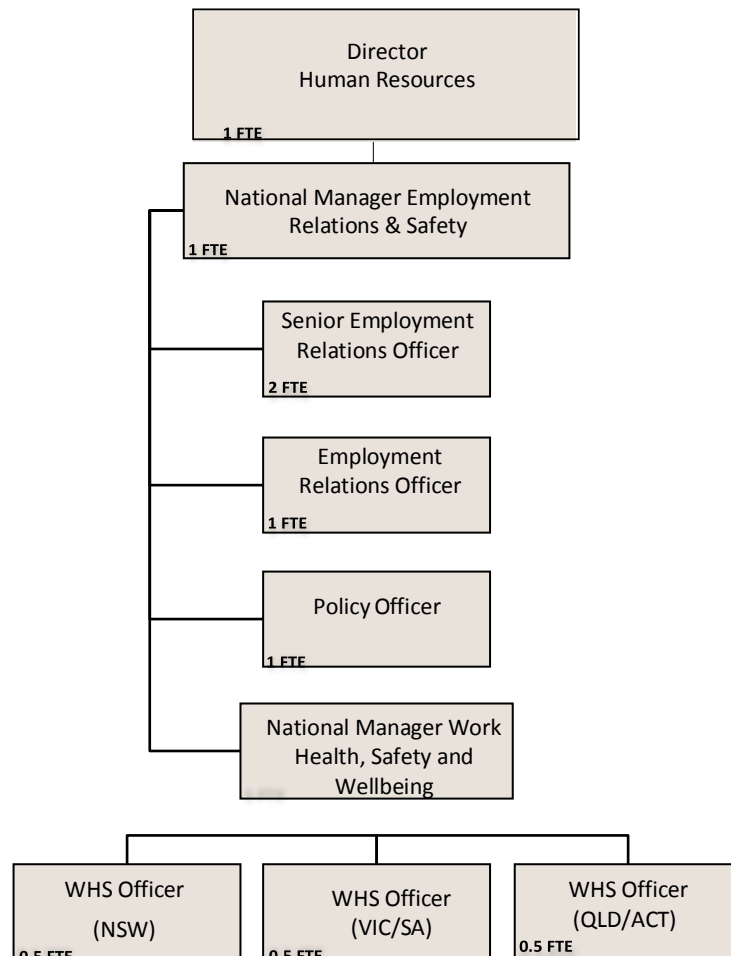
Director
Human Resources
1 FTE

National Manager Employment Relations & Safety
1 FTE

Senior Employment Relations Officer
2 FTE

Employment Relations Officer
1 FTE

Policy Officer
1 FTE

National Manager Work Health, Safety and Wellbeing
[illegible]

WHS Officer
(NSW)
0.5 FTE

WHS Officer
(VIC/SA)
0.5 FTE

WHS Officer
(QLD/ACT)
0.5 FTE